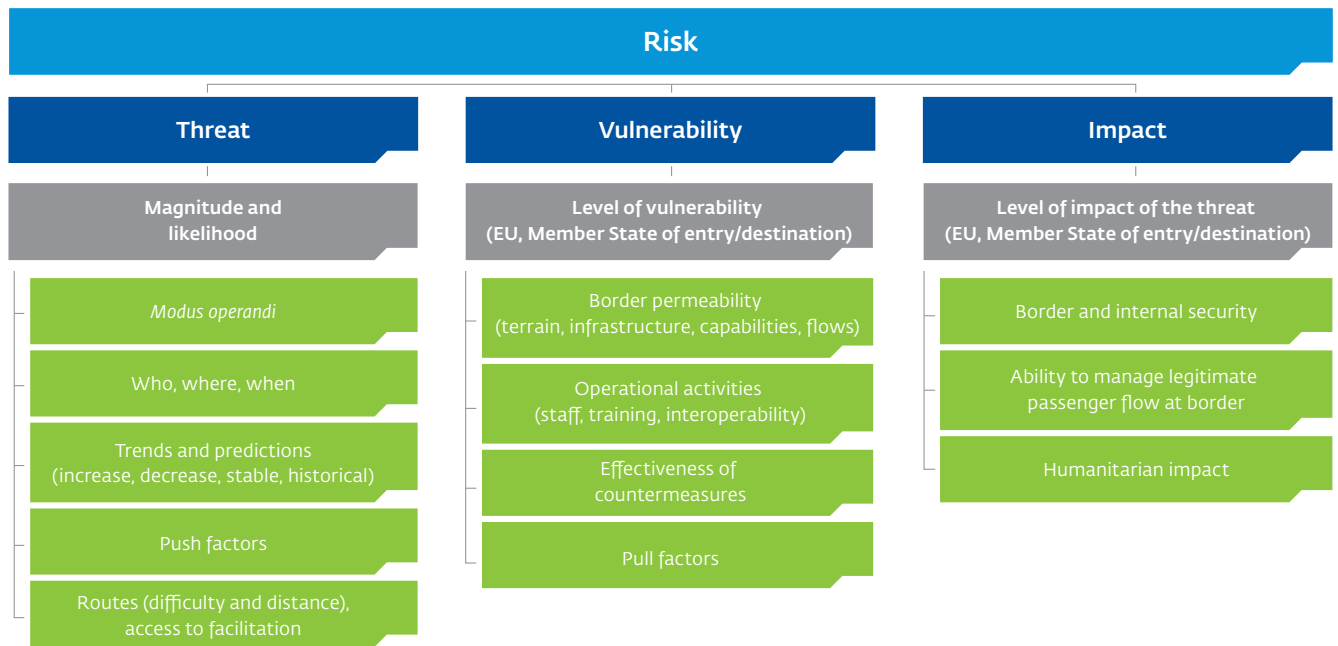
Risk

Threat

Magnitude and likelihood

Modus operandi

Who, where, when

Trends and predictions (increase, decrease, stable, historical)

Push factors

Routes (difficulty and distance), access to facilitation

Vulnerability

Level of vulnerability (EU, Member State of entry/destination)

Border permeability (terrain, infrastructure, capabilities, flows)

Operational activities (staff, training, interoperability)

Effectiveness of countermeasures

Pull factors

Impact

Level of impact of the threat (EU, Member State of entry/destination)

Border and internal security

Ability to manage legitimate passenger flow at border

Humanitarian impact